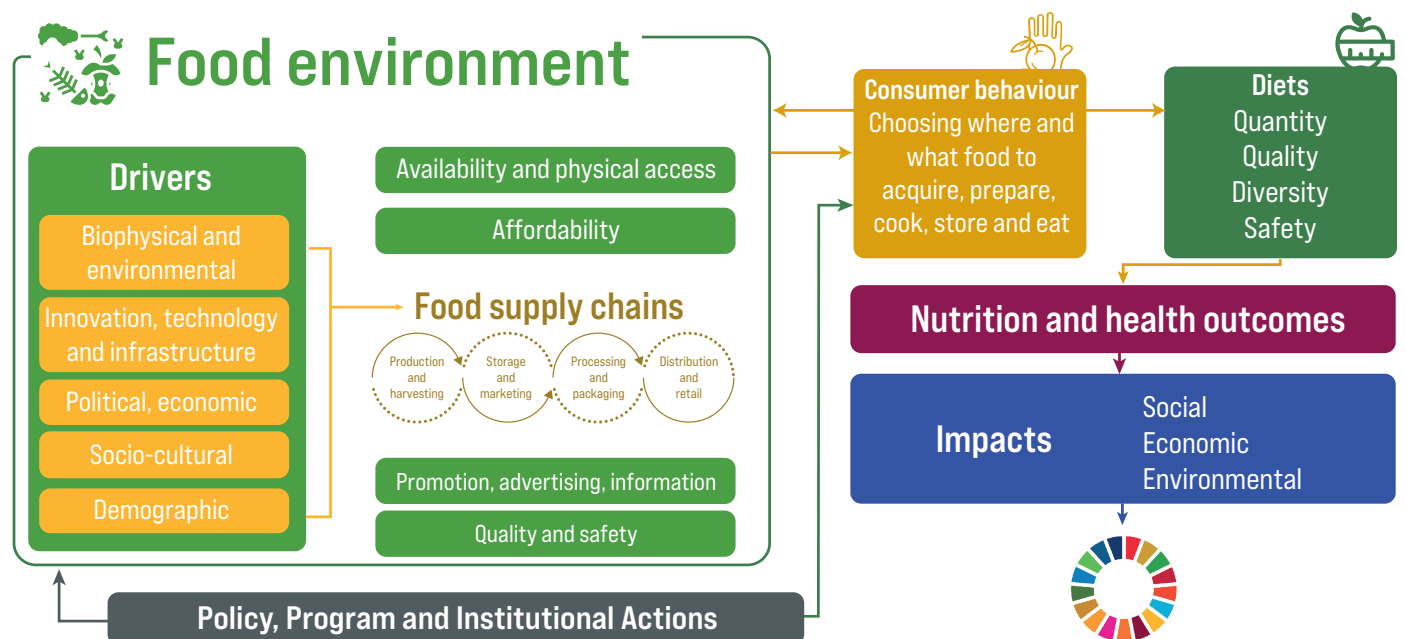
Food environment

Drivers

Biophysical and environmental

Innovation, technology and infrastructure

Political, economic

Socio-cultural

Demographic

Availability and physical access

Affordability

Food supply chains

Production and harvesting

Storage and marketing

Processing and packaging

Distribution and retail

Promotion, advertising, information

Quality and safety

Consumer behaviour
Choosing where and what food to acquire, prepare, cook, store and eat

Diets
Quantity
Quality
Diversity
Safety

Nutrition and health outcomes

Impacts

Social
Economic
Environmental

Policy, Program and Institutional Actions